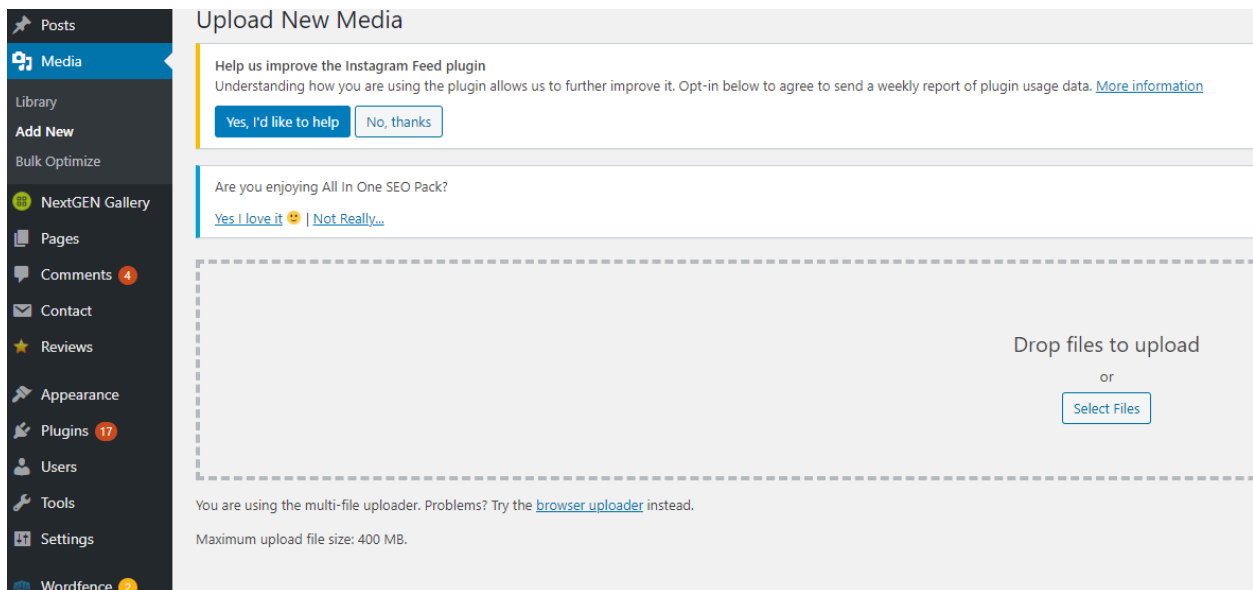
Posts
Media
Library
Add New
Bulk Optimize
NextGEN Gallery
Pages
Comments 4
Contact
Reviews
Appearance
Plugins 17
Users
Tools
Settings
Wordfence 2

Upload New Media

Help us improve the Instagram Feed plugin
Understanding how you are using the plugin allows us to further improve it. Opt-in below to agree to send a weekly report of plugin usage data. More information
Yes, I'd like to help
No, thanks

Are you enjoying All In One SEO Pack?
Yes I love it 🙂 | Not Really...

Drop files to upload
or
Select Files

You are using the multi-file uploader. Problems? Try the browser uploader instead.

Maximum upload file size: 400 MB.